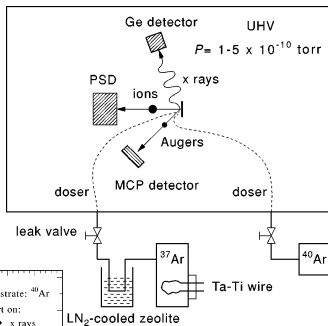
Ge detector

UHV

$P= 1\text{-}5 \times 10^{-10}$ torr

PSD

ions

x rays

Augers

MCP detector

doser

doser

leak valve

$^{37}$Ar

$^{40}$Ar

Ta-Ti wire

LN$_2$-cooled zeolite

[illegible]strate: $^{40}$Ar

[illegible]t on:

x rays